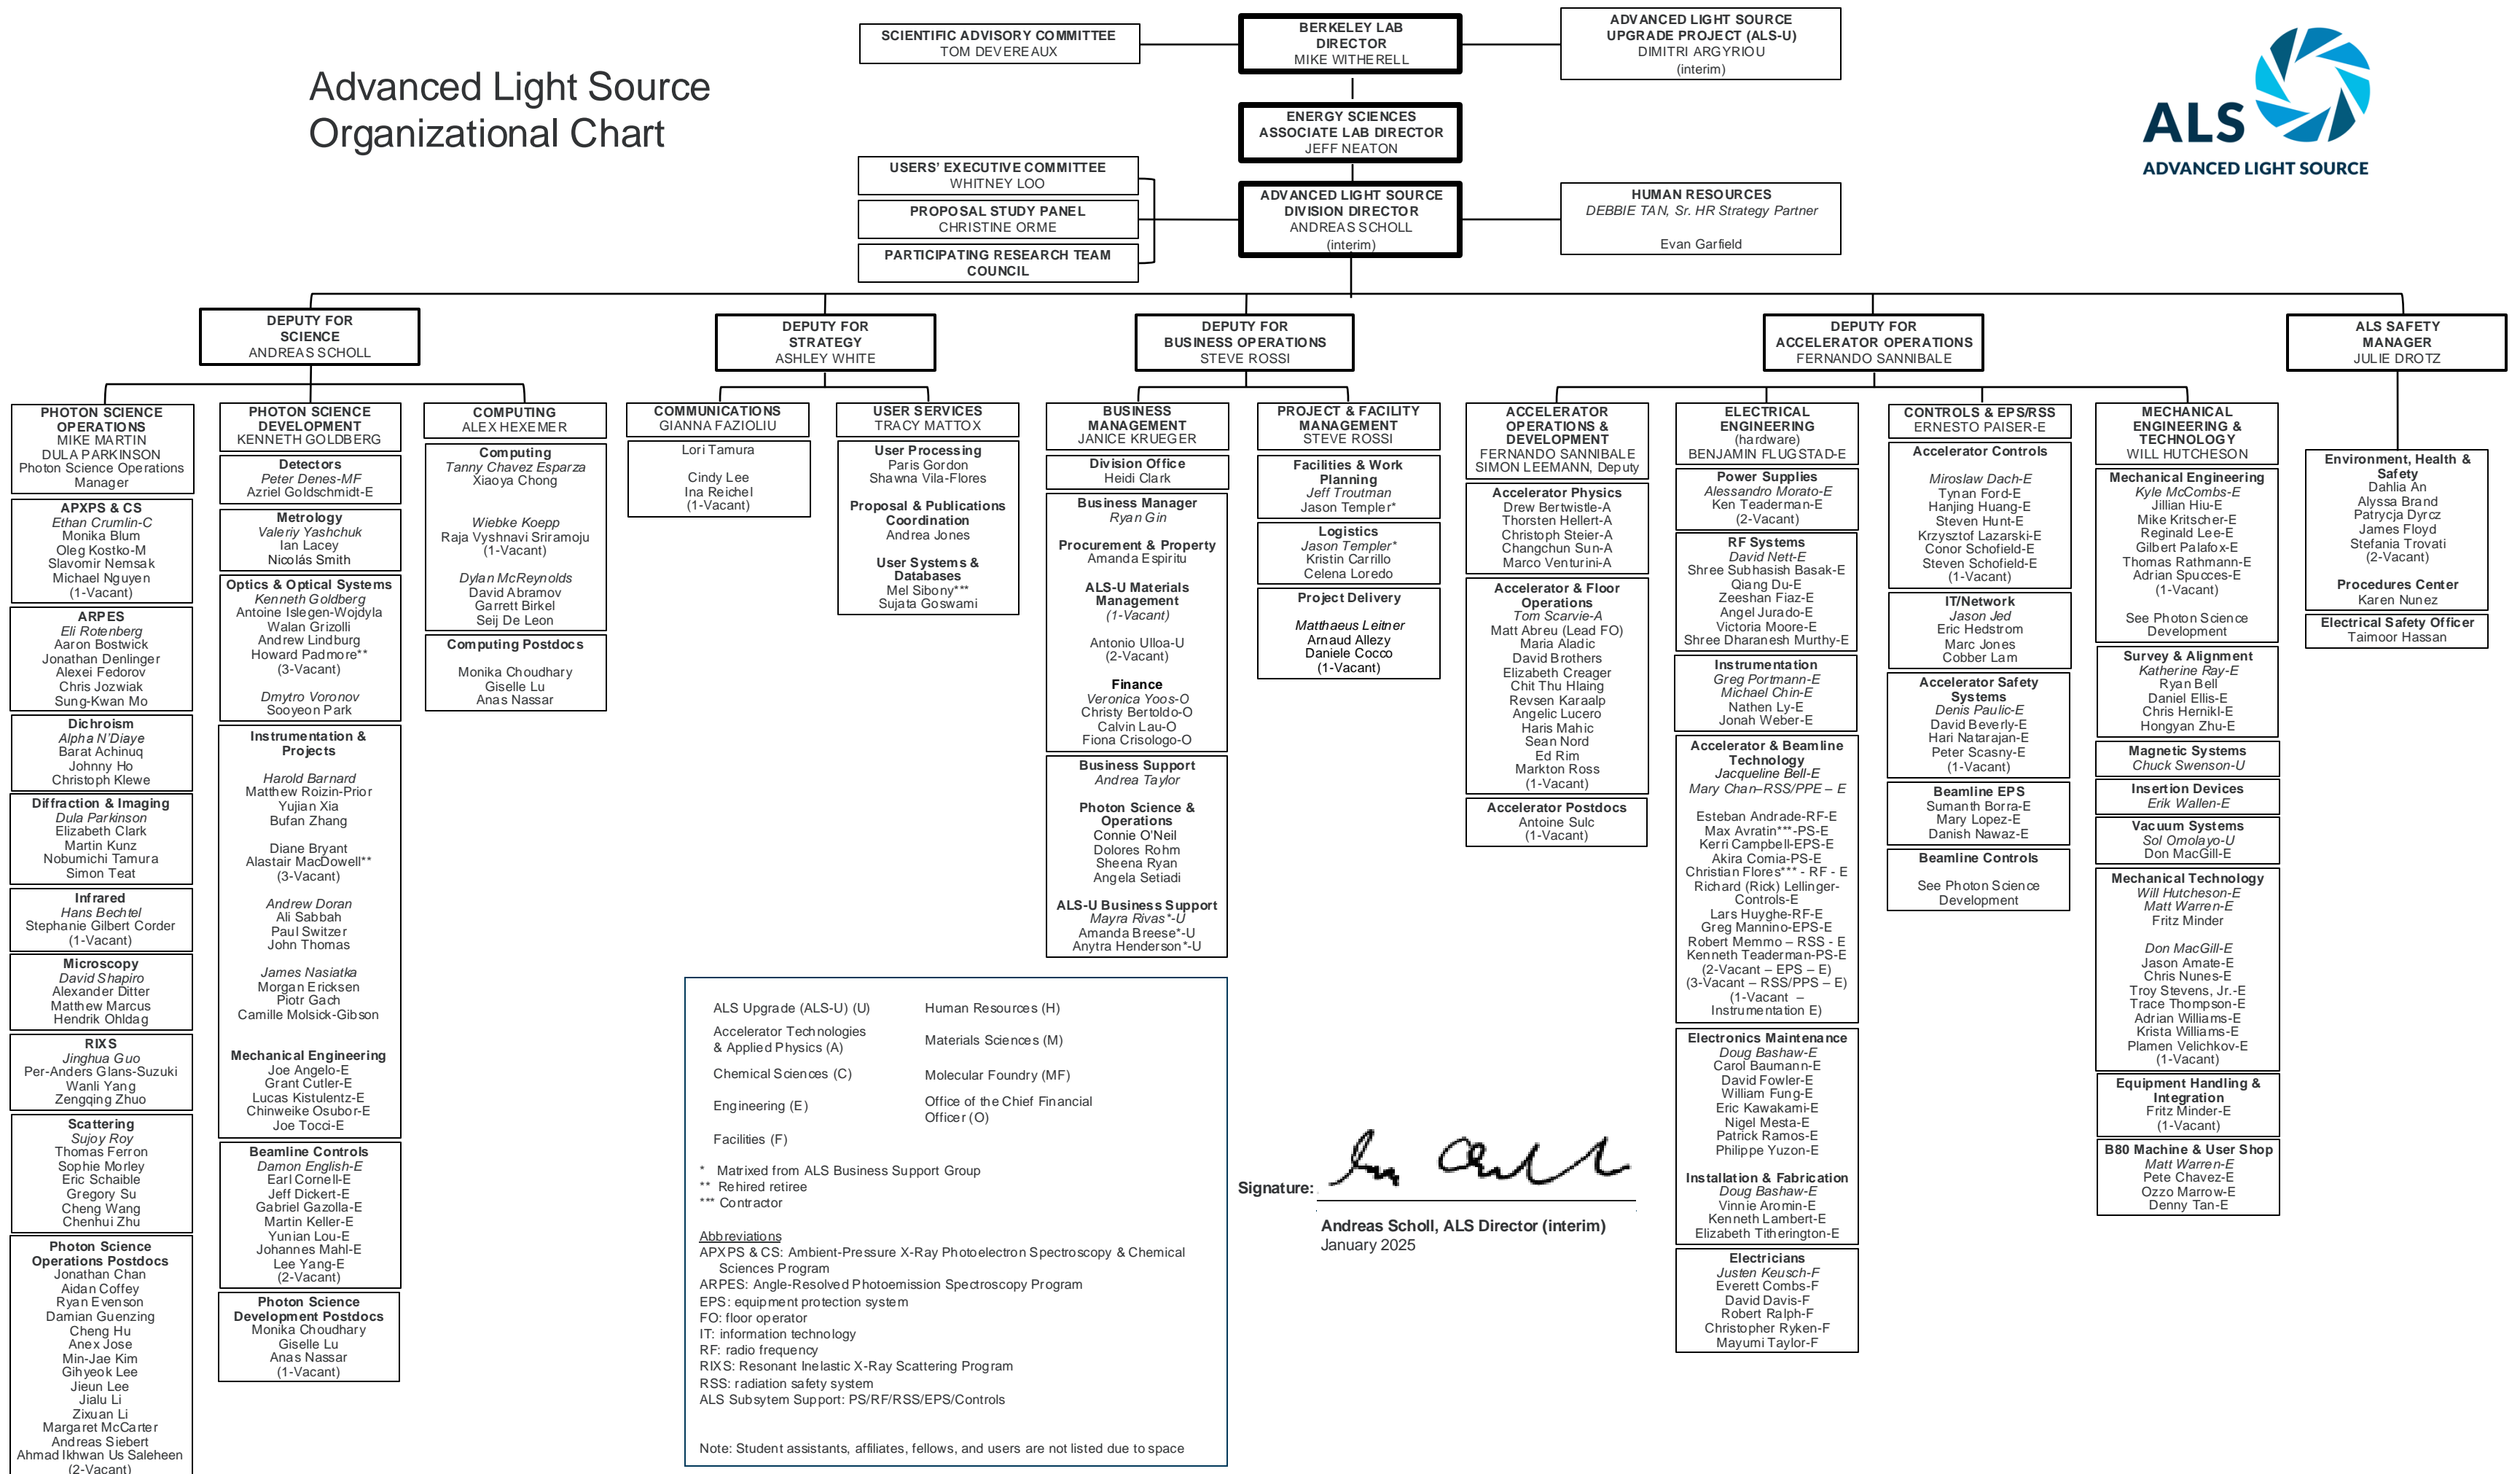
Advanced Light Source Organizational Chart

SCIENTIFIC ADVISORY COMMITTEE
TOM DEVEREAUX

BERKELEY LAB DIRECTOR
MIKE WITHERELL

ADVANCED LIGHT SOURCE UPGRADE PROJECT (ALS-U)
DIMITRI ARGYRIOU
(interim)

ALS
ADVANCED LIGHT SOURCE

ENERGY SCIENCES ASSOCIATE LAB DIRECTOR
JEFF NEATON

USERS' EXECUTIVE COMMITTEE
WHITNEY LOO

PROPOSAL STUDY PANEL
CHRISTINE ORME

PARTICIPATING RESEARCH TEAM COUNCIL

ADVANCED LIGHT SOURCE DIVISION DIRECTOR
ANDREAS SCHOLL
(interim)

HUMAN RESOURCES
DEBBIE TAN, Sr. HR Strategy Partner
Evan Garfield

DEPUTY FOR SCIENCE
ANDREAS SCHOLL

DEPUTY FOR STRATEGY
ASHLEY WHITE

DEPUTY FOR BUSINESS OPERATIONS
STEVE ROSSI

DEPUTY FOR ACCELERATOR OPERATIONS
FERNANDO SANNIBALE

ALS SAFETY MANAGER
JULIE DROTZ

PHOTON SCIENCE OPERATIONS
MIKE MARTIN
DULA PARKINSON
Photon Science Operations Manager

APXPS & CS
Ethan Crumlin-C
Monika Blum
Oleg Kostko-M
Slavomir Nemsak
Michael Nguyen
(1-Vacant)

ARPES
Eli Rotenberg
Aaron Bostwick
Jonathan Denlinger
Alexei Fedorov
Chris Jozwiak
Sung-Kwan Mo

Dichroism
Alpha N'Diaye
Barat Achinuq
Johnny Ho
Christoph Klewe

Diffraction & Imaging
Dula Parkinson
Elizabeth Clark
Martin Kunz
Nobumichi Tamura
Simon Teat

Infrared
Hans Bechtel
Stephanie Gilbert Corder
(1-Vacant)

Microscopy
David Shapiro
Alexander Ditter
Matthew Marcus
Hendrik Ohldag

RIXS
Jinghua Guo
Per-Anders Glans-Suzuki
Wanli Yang
Zengqing Zhuo

Scattering
Sujoy Roy
Thomas Ferron
Sophie Morley
Eric Schaible
Gregory Su
Cheng Wang
Chenhui Zhu

Photon Science Operations Postdocs
Jonathan Chan
Aidan Coffey
Ryan Evenson
Damian Guenzing
Cheng Hu
Anex Jose
Min-Jae Kim
Gihyeok Lee
Jieun Lee
Jialu Li
Zixuan Li
Margaret McCarter
Andreas Siebert
Ahmad Ikhwan Us Saleheen
(2-Vacant)

PHOTON SCIENCE DEVELOPMENT
KENNETH GOLDBERG

Detectors
Peter Denes-MF
Azriel Goldschmidt-E

Metrology
Valeriy Yashchuk
Ian Lacey
Walan Grizolli
Nicolás Smith

Optics & Optical Systems
Kenneth Goldberg
Antoine Islegen-Wojdyla
Walan Grizolli
Andrew Lindburg
Howard Padmore**
(3-Vacant)
Dmytro Voronov
Sooyeon Park

Instrumentation & Projects
Harold Barnard
Matthew Roizin-Prior
Yujian Xia
Bufan Zhang
Diane Bryant
Alastair MacDowell**
(3-Vacant)
Andrew Doran
Ali Sabbah
Paul Switzer
John Thomas
James Nasiatka
Morgan Ericksen
Piotr Gach
Camille Molsick-Gibson

Mechanical Engineering
Joe Angelo-E
Grant Cutler-E
Lucas Kistulentz-E
Chinweike Osubor-E
Joe Tocci-E

Beamline Controls
Damon English-E
Earl Cornell-E
Jeff Dickert-E
Gabriel Gazolla-E
Martin Keller-E
Yunian Lou-E
Johannes Mahl-E
Lee Yang-E
(2-Vacant)

Photon Science Development Postdocs
Monika Choudhary
Giselle Lu
Anas Nassar
(1-Vacant)

COMPUTING
ALEX HEXEMER

Computing
Tanny Chavez Esparza
Xiaoya Chong
Wiebke Koepp
Raja Vyshnavi Sriramoju
(1-Vacant)
Dylan McReynolds
David Abramov
Garrett Birkel
Seij De Leon

Computing Postdocs
Monika Choudhary
Giselle Lu
Anas Nassar

COMMUNICATIONS
GIANNA FAZIOLIU
Lori Tamura
Cindy Lee
Ina Reichel
(1-Vacant)

USER SERVICES
TRACY MATTOX
User Processing
Paris Gordon
Shawna Vila-Flores
Proposal & Publications Coordination
Andrea Jones
User Systems & Databases
Mel Sibony***
Sujata Goswami

BUSINESS MANAGEMENT
JANICE KRUEGER

Division Office
Heidi Clark

Business Manager
Ryan Gin
Procurement & Property
Amanda Espiritu
ALS-U Materials Management
(1-Vacant)
Antonio Ulloa-U
(2-Vacant)
Finance
Veronica Yoos-O
Christy Bertoldo-O
Calvin Lau-O
Fiona Crisologo-O

Business Support
Andrea Taylor
Photon Science & Operations
Connie O'Neil
Dolores Rohm
Sheena Ryan
Angela Setiadi
ALS-U Business Support
Mayra Rivas*-U
Amanda Breese*-U
Anytra Henderson*-U

PROJECT & FACILITY MANAGEMENT
STEVE ROSSI

Facilities & Work Planning
Jeff Troutman
Jason Templer*

Logistics
Jason Templer*
Kristin Carrillo
Celena Loredo

Project Delivery
Matthaeus Leitner
Arnaud Allezy
Daniele Cocco
(1-Vacant)

ACCELERATOR OPERATIONS & DEVELOPMENT
FERNANDO SANNIBALE
SIMON LEEMANN, Deputy

Accelerator Physics
Drew Bertwistle-A
Thorsten Hellert-A
Christoph Steier-A
Changchun Sun-A
Marco Venturini-A

Accelerator & Floor Operations
Tom Scarvie-A
Matt Abreu (Lead FO)
Maria Aladic
David Brothers
Elizabeth Creager
Chit Thu Hlaing
Revsen Karaalp
Angelic Lucero
Haris Mahic
Sean Nord
Ed Rim
Markton Ross
(1-Vacant)

Accelerator Postdocs
Antoine Sulc
(1-Vacant)

ELECTRICAL ENGINEERING
(hardware)
BENJAMIN FLUGSTAD-E

Power Supplies
Alessandro Morato-E
Ken Teaderman-E
(2-Vacant)

RF Systems
David Nett-E
Shree Subhasish Basak-E
Qiang Du-E
Zeeshan Fiaz-E
Angel Jurado-E
Victoria Moore-E
Shree Dharanesh Murthy-E

Instrumentation
Greg Portmann-E
Michael Chin-E
Nathen Ly-E
Jonah Weber-E

Accelerator & Beamline Technology
Jacqueline Bell-E
Mary Chan–RSS/PPE – E
Esteban Andrade-RF-E
Max Avratin***-PS-E
Kerri Campbell-EPS-E
Akira Comia-PS-E
Christian Flores*** - RF - E
Richard (Rick) Lellinger-Controls-E
Lars Huyghe-RF-E
Greg Mannino-EPS-E
Robert Memmo – RSS - E
Kenneth Teaderman-PS-E
(2-Vacant – EPS – E)
(3-Vacant – RSS/PPS – E)
(1-Vacant – Instrumentation E)

Electronics Maintenance
Doug Bashaw-E
Carol Baumann-E
David Fowler-E
William Fung-E
Eric Kawakami-E
Nigel Mesta-E
Patrick Ramos-E
Philippe Yuzon-E
Installation & Fabrication
Doug Bashaw-E
Vinnie Aromin-E
Kenneth Lambert-E
Elizabeth Titherington-E

Electricians
Justen Keusch-F
Everett Combs-F
David Davis-F
Robert Ralph-F
Christopher Ryken-F
Mayumi Taylor-F

CONTROLS & EPS/RSS
ERNESTO PAISER-E

Accelerator Controls
Miroslaw Dach-E
Tynan Ford-E
Hanjing Huang-E
Steven Hunt-E
Krzysztof Lazarski-E
Conor Schofield-E
Steven Schofield-E
(1-Vacant)

IT/Network
Jason Jed
Eric Hedstrom
Marc Jones
Cobber Lam

Accelerator Safety Systems
Denis Paulic-E
David Beverly-E
Hari Natarajan-E
Peter Scasny-E
(1-Vacant)

Beamline EPS
Sumanth Borra-E
Mary Lopez-E
Danish Nawaz-E

Beamline Controls
See Photon Science Development

MECHANICAL ENGINEERING & TECHNOLOGY
WILL HUTCHESON

Mechanical Engineering
Kyle McCombs-E
Jillian Hiu-E
Mike Kritscher-E
Reginald Lee-E
Gilbert Palafox-E
Thomas Rathmann-E
Adrian Spucces-E
(1-Vacant)
See Photon Science Development

Survey & Alignment
Katherine Ray-E
Ryan Bell
Daniel Ellis-E
Chris Hernikl-E
Hongyan Zhu-E

Magnetic Systems
Chuck Swenson-U

Insertion Devices
Erik Wallen-E

Vacuum Systems
Sol Omolayo-U
Don MacGill-E

Mechanical Technology
Will Hutcheson-E
Matt Warren-E
Fritz Minder
Don MacGill-E
Jason Amate-E
Chris Nunes-E
Troy Stevens, Jr.-E
Trace Thompson-E
Adrian Williams-E
Krista Williams-E
Plamen Velichkov-E
(1-Vacant)

Equipment Handling & Integration
Fritz Minder-E
(1-Vacant)

B80 Machine & User Shop
Matt Warren-E
Pete Chavez-E
Ozzo Marrow-E
Denny Tan-E

Environment, Health & Safety
Dahlia An
Alyssa Brand
Patrycja Dyrcz
James Floyd
Stefania Trovati
(2-Vacant)
Procedures Center
Karen Nunez

Electrical Safety Officer
Taimoor Hassan

ALS Upgrade (ALS-U) (U)
Accelerator Technologies & Applied Physics (A)
Chemical Sciences (C)
Engineering (E)
Facilities (F)
Human Resources (H)
Materials Sciences (M)
Molecular Foundry (MF)
Office of the Chief Financial Officer (O)

* Matrixed from ALS Business Support Group
** Rehired retiree
*** Contractor

Abbreviations
APXPS & CS: Ambient-Pressure X-Ray Photoelectron Spectroscopy & Chemical Sciences Program
ARPES: Angle-Resolved Photoemission Spectroscopy Program
EPS: equipment protection system
FO: floor operator
IT: information technology
RF: radio frequency
RIXS: Resonant Inelastic X-Ray Scattering Program
RSS: radiation safety system
ALS Subsytem Support: PS/RF/RSS/EPS/Controls

Note: Student assistants, affiliates, fellows, and users are not listed due to space

Signature:
Andreas Scholl, ALS Director (interim)
January 2025